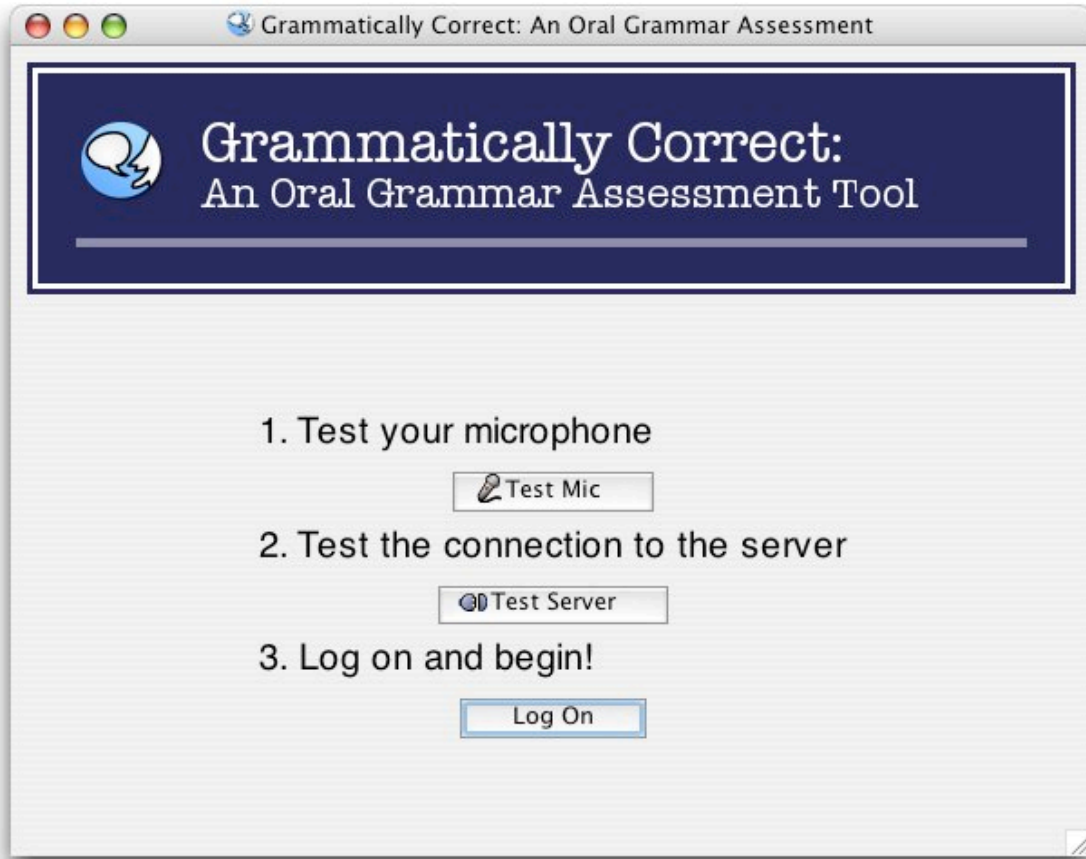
Grammatically Correct: An Oral Grammar Assessment

Grammatically Correct:
An Oral Grammar Assessment Tool

1. Test your microphone

Test Mic

2. Test the connection to the server

Test Server

3. Log on and begin!

Log On